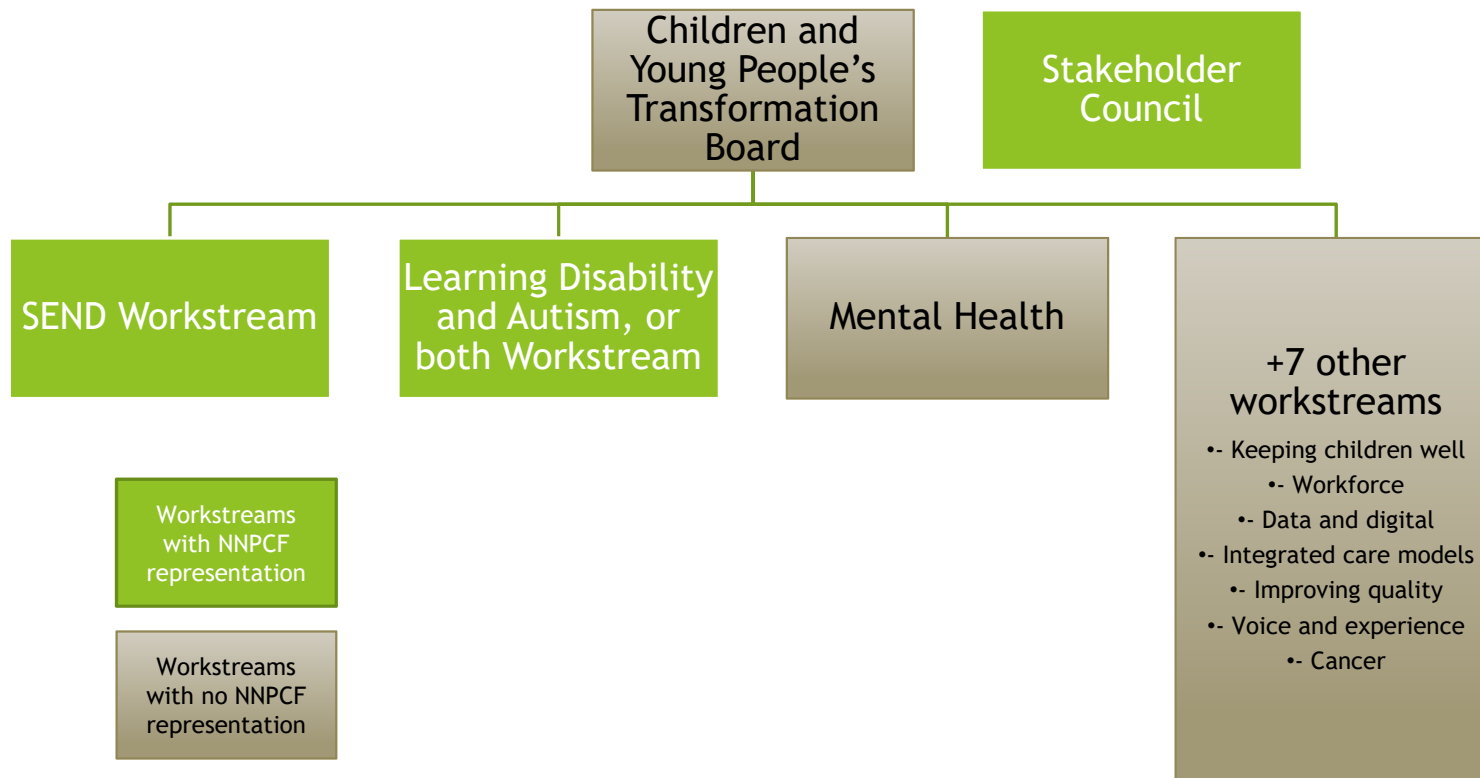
Children and Young People's Transformation Board

Stakeholder Council

SEND Workstream

Learning Disability and Autism, or both Workstream

Mental Health

+7 other workstreams

•- Keeping children well
•- Workforce
•- Data and digital
•- Integrated care models
•- Improving quality
•- Voice and experience
•- Cancer

Workstreams with NNPCF representation

Workstreams with no NNPCF representation